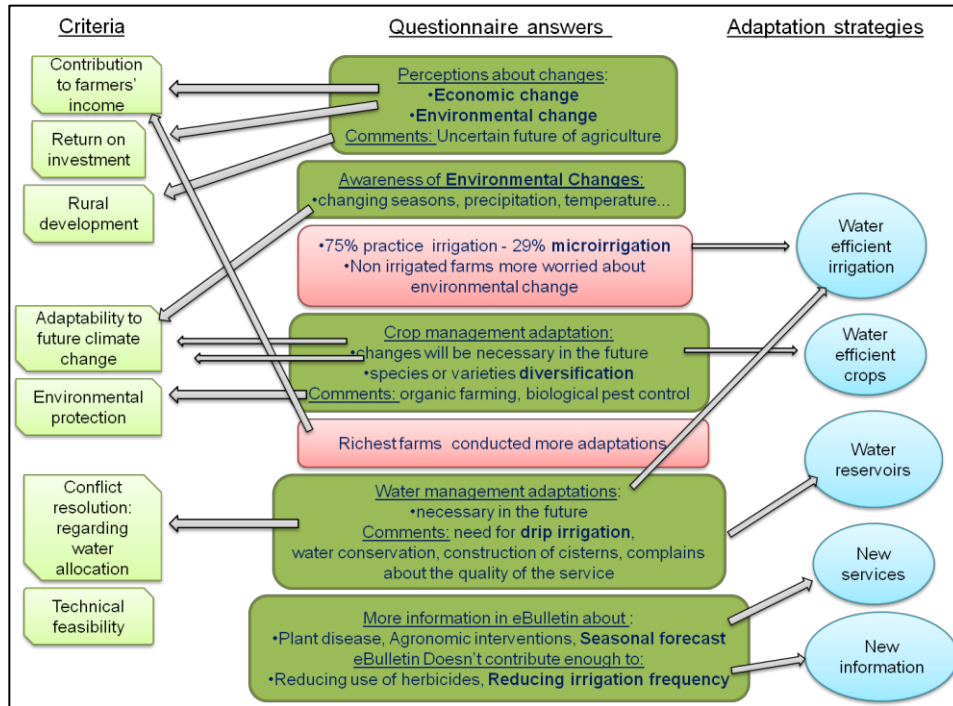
Criteria

Questionnaire answers

Adaptation strategies

Contribution to farmers' income

Return on investment

Rural development

Adaptability to future climate change

Environmental protection

Conflict resolution: regarding water allocation

Technical feasibility

Perceptions about changes:
•Economic change
•Environmental change
Comments: Uncertain future of agriculture

Awareness of Environmental Changes:
•changing seasons, precipitation, temperature…

•75% practice irrigation - 29% microirrigation
•Non irrigated farms more worried about environmental change

Crop management adaptation:
•changes will be necessary in the future
•species or varieties diversification
Comments: organic farming, biological pest control

Richest farms conducted more adaptations

Water management adaptations:
•necessary in the future
Comments: need for drip irrigation, water conservation, construction of cisterns, complains about the quality of the service

More information in eBulletin about :
•Plant disease, Agronomic interventions, Seasonal forecast
eBulletin Doesn't contribute enough to:
•Reducing use of herbicides, Reducing irrigation frequency

Water efficient irrigation

Water efficient crops

Water reservoirs

New services

New information